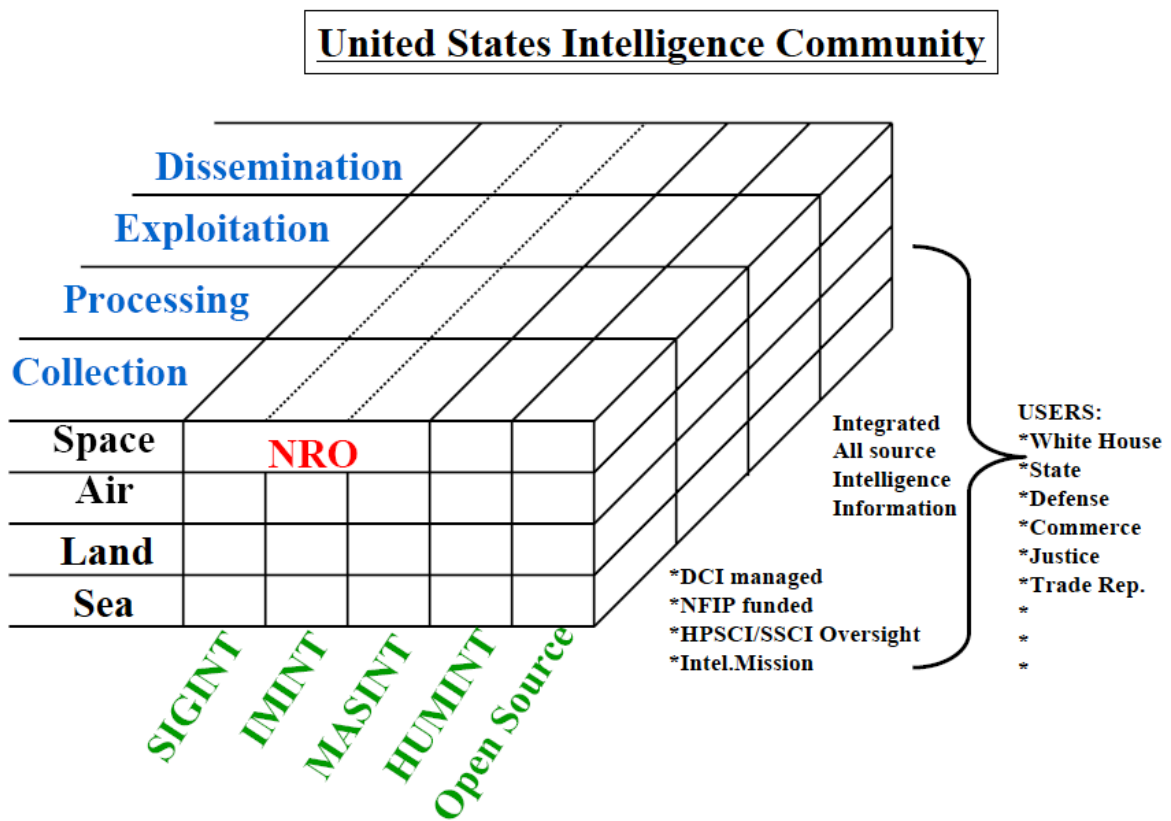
United States Intelligence Community

Dissemination
Exploitation
Processing
Collection

Space
Air
Land
Sea

NRO

SIGINT
IMINT
MASINT
HUMINT
Open Source

Integrated
All source
Intelligence
Information

*DCI managed
*NFIP funded
*HPSCI/SSCI Oversight
*Intel.Mission

USERS:
*White House
*State
*Defense
*Commerce
*Justice
*Trade Rep.
*
*
*